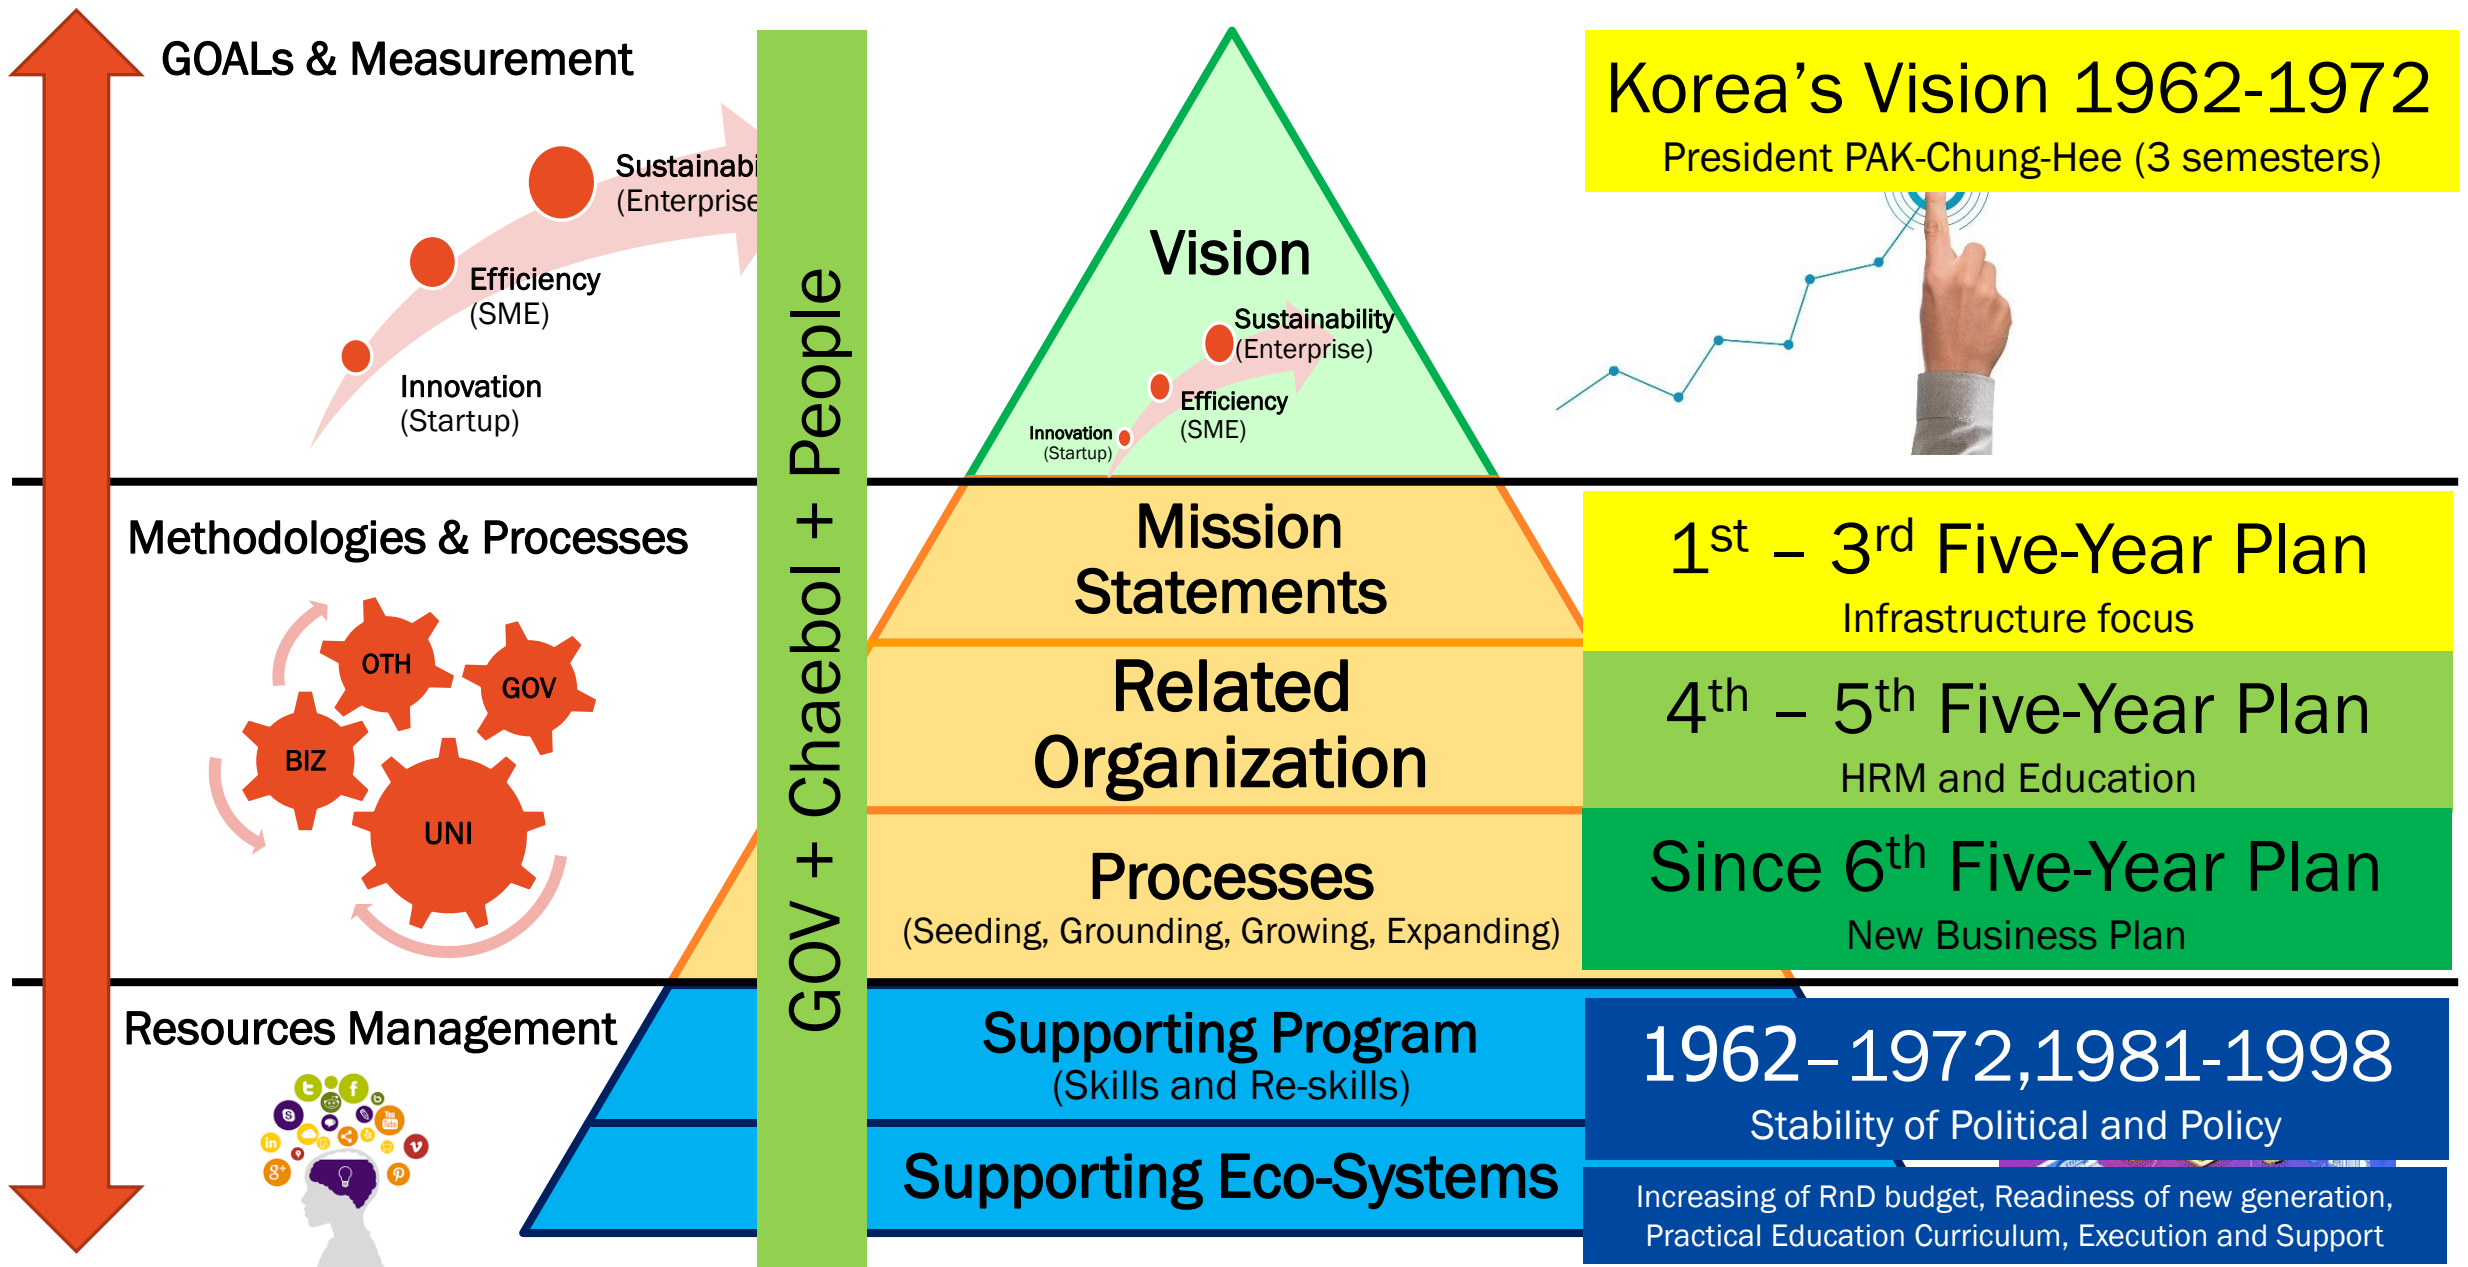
GOALs & Measurement

Sustainabi
(Enterprise

Efficiency
(SME)

Innovation
(Startup)

GOV + Chaebol + People

Vision

Sustainability
(Enterprise)

Efficiency
(SME)

Innovation
(Startup)

Korea's Vision 1962-1972
President PAK-Chung-Hee (3 semesters)

Methodologies & Processes

OTH
GOV
BIZ
UNI

Mission Statements

Related Organization

Processes
(Seeding, Grounding, Growing, Expanding)

$1^{st}$ – $3^{rd}$ Five-Year Plan
Infrastructure focus

$4^{th}$ – $5^{th}$ Five-Year Plan
HRM and Education

Since $6^{th}$ Five-Year Plan
New Business Plan

Resources Management

Supporting Program
(Skills and Re-skills)

Supporting Eco-Systems

1962–1972,1981-1998
Stability of Political and Policy

Increasing of RnD budget, Readiness of new generation, Practical Education Curriculum, Execution and Support